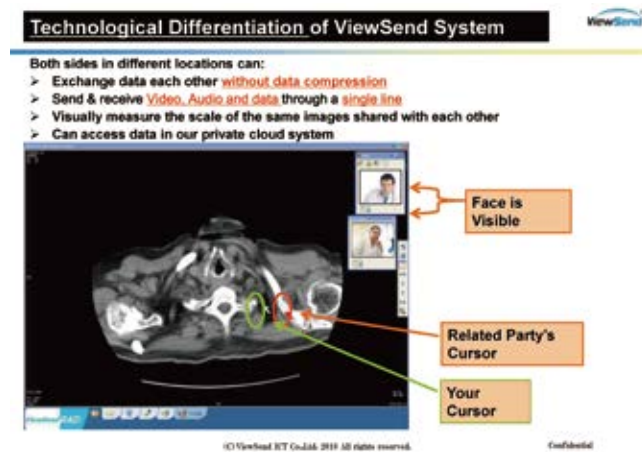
Technological Differentiation of ViewSend System

ViewSend

Both sides in different locations can:

➢ Exchange data each other without data compression
➢ Send & receive Video, Audio and data through a single line
➢ Visually measure the scale of the same images shared with each other
➢ Can access data in our private cloud system

Face is Visible

Related Party's Cursor

Your Cursor

ViewSend RAD

(C) ViewSend ICT Co.,Ltd. 2010 All rights reserved.

Confidential